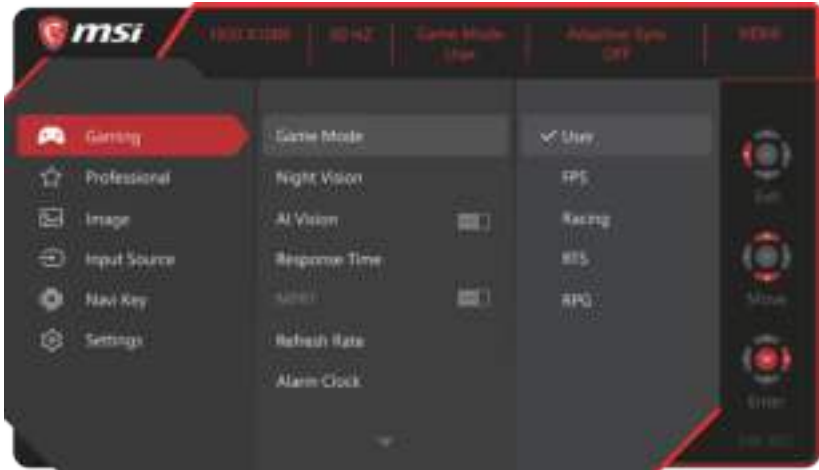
msi

1920 X 1080 | 60 HZ | Game Mode User | Adaptive Sync OFF | HDMI

Gaming
Professional
Image
Input Source
Navi Key
Settings

Game Mode
Night Vision
AI Vision
Response Time
MPRT
Refresh Rate
Alarm Clock

✓ User
FPS
Racing
RTS
RPG

Exit
Move
Enter

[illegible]